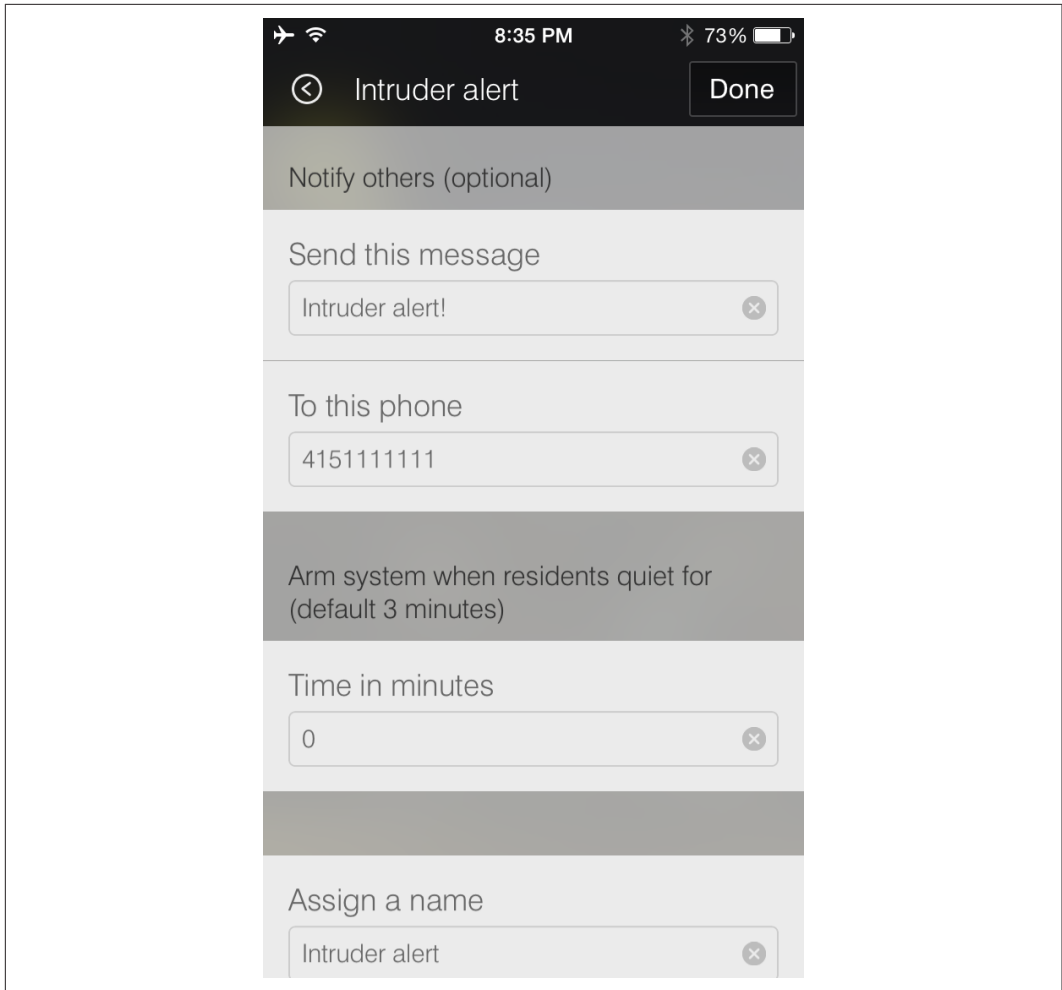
8:35 PM
73%

Intruder alert
Done

Notify others (optional)

Send this message
Intruder alert!

To this phone
4151111111

Arm system when residents quiet for (default 3 minutes)

Time in minutes
0

Assign a name
Intruder alert